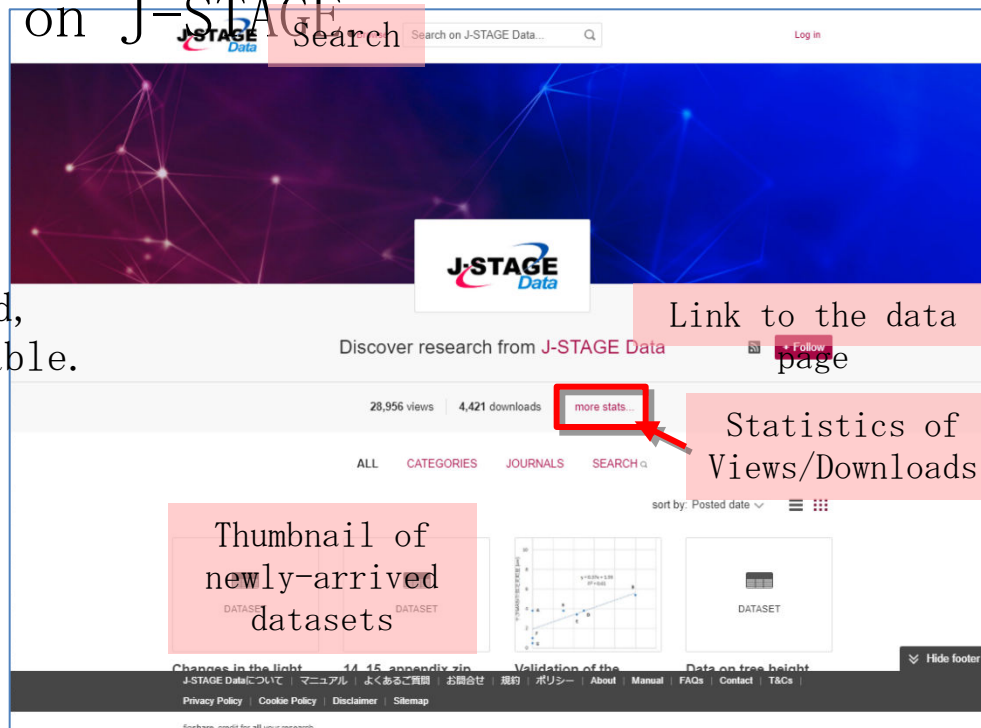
on J-STAGE.

Search

Search on J-STAGE Data...

Log in

d,

ble.

J-STAGE Data

Link to the data page

Discover research from J-STAGE Data

+ Follow

28,956 views | 4,421 downloads | more stats...

Statistics of Views/Downloads

ALL CATEGORIES JOURNALS SEARCH

sort by: Posted date

Thumbnail of newly-arrived datasets

DATASET

DATASET

DATASET

Changes in the light

14_15_appendix.zip

Validation of the

Data on tree height

Hide footer

J-STAGE Dataについて | マニュアル | よくあるご質問 | お問合せ | 規約 | ポリシー | About | Manual | FAQs | Contact | T&Cs |

Privacy Policy | Cookie Policy | Disclaimer | Sitemap

figshare. credit for all your research.